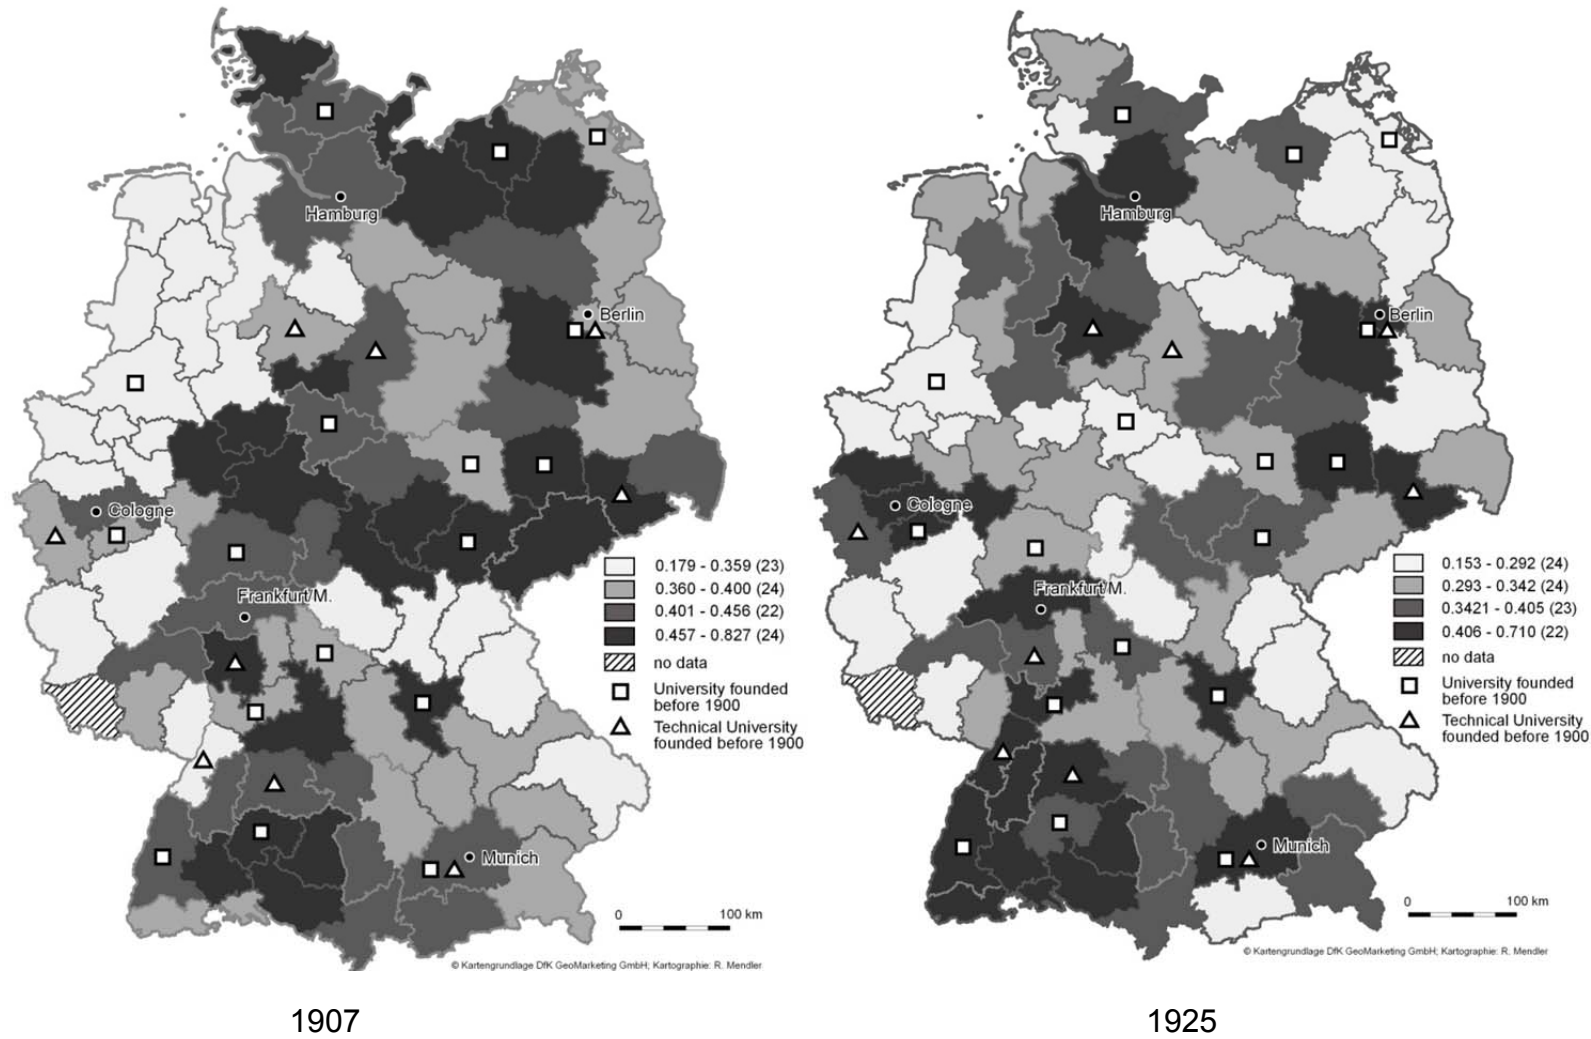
Hamburg

Berlin

Cologne

Frankfurt M.

Munich

0.179 - 0.359 (23)
0.360 - 0.400 (24)
0.401 - 0.456 (22)
0.457 - 0.827 (24)
no data
University founded before 1900
Technical University founded before 1900

0 100 km

© Kartengrundlage DfK GeoMarketing GmbH; Kartographie: R. Mendler

1907

Hamburg

Berlin

Cologne

Frankfurt M.

Munich

0.153 - 0.292 (24)
0.293 - 0.342 (24)
0.3421 - 0.405 (23)
0.406 - 0.710 (22)
no data
University founded before 1900
Technical University founded before 1900

0 100 km

© Kartengrundlage DfK GeoMarketing GmbH; Kartographie: R. Mendler

1925